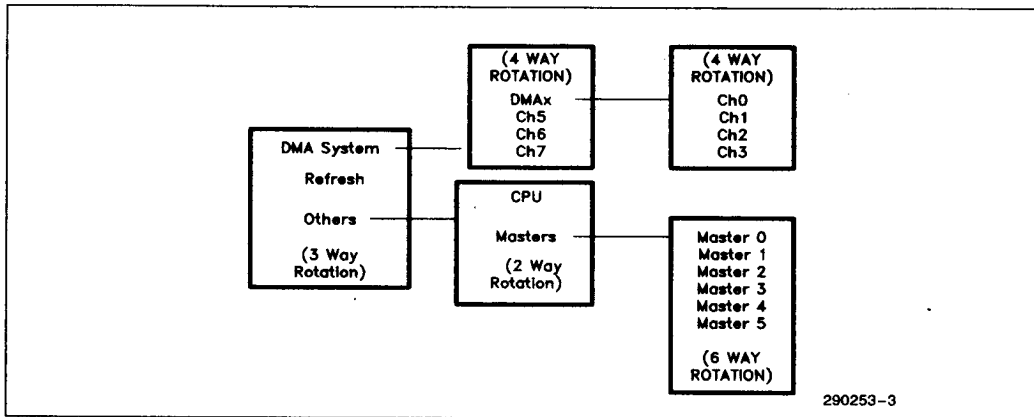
(4 WAY ROTATION)
DMAx
Ch5
Ch6
Ch7

(4 WAY ROTATION)
Ch0
Ch1
Ch2
Ch3

DMA System
Refresh
Others
(3 Way Rotation)

CPU
Masters
(2 Way Rotation)

Master 0
Master 1
Master 2
Master 3
Master 4
Master 5
(6 WAY ROTATION)

290253-3